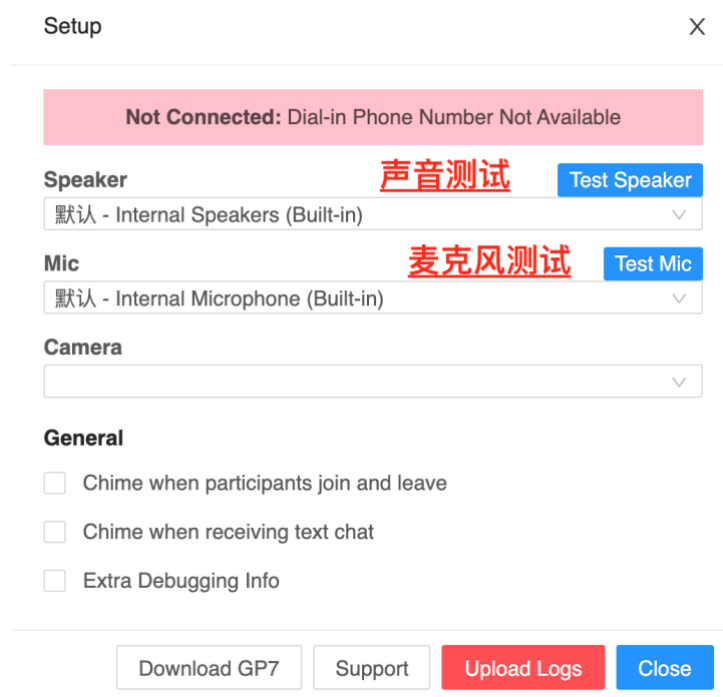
Setup

X

Not Connected: Dial-in Phone Number Not Available

Speaker

声音测试

Test Speaker

默认 - Internal Speakers (Built-in)

Mic

麦克风测试

Test Mic

默认 - Internal Microphone (Built-in)

Camera

General

Chime when participants join and leave

Chime when receiving text chat

Extra Debugging Info

Download GP7

Support

Upload Logs

Close